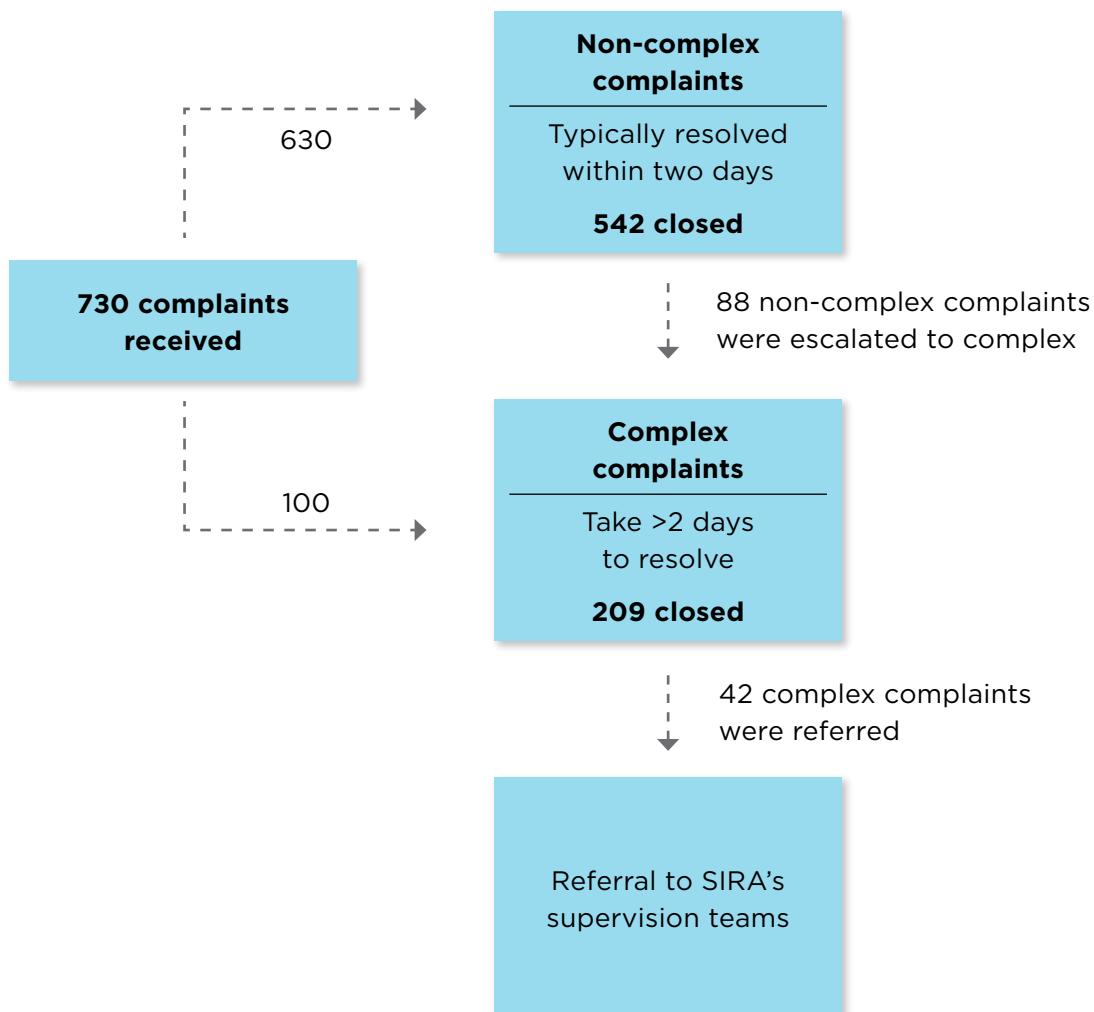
Non-complex complaints

Typically resolved within two days

542 closed

630

730 complaints received

88 non-complex complaints were escalated to complex

100

Complex complaints

Take >2 days to resolve

209 closed

42 complex complaints were referred

Referral to SIRA's supervision teams